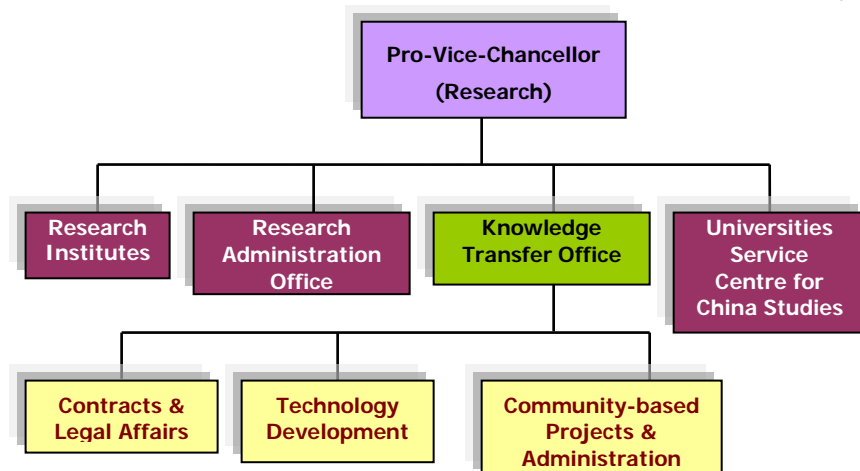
Pro-Vice-Chancellor
(Research)

Research Institutes

Research Administration Office

Knowledge Transfer Office

Universities Service Centre for China Studies

Contracts & Legal Affairs

Technology Development

Community-based Projects & Administration